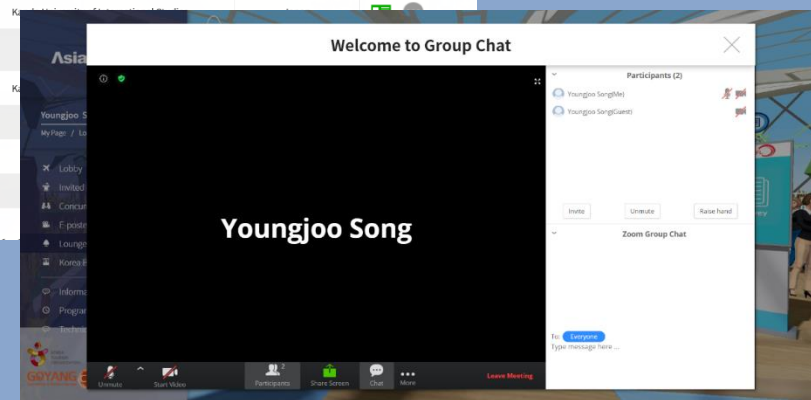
Asia

Youngjoo S
My Page / Lo

Lobby
Invited
Concu
E-poste
Lounge
Korea
Informa
Progra
Techni

Welcome to Group Chat

Youngjoo Song

Unmute
Start Video
Participants
Share Screen
Chat
More
Leave Meeting

Participants (2)
Youngjoo Song(Me)
Youngjoo Song(Guest)

Invite
Unmute
Raise hand

Zoom Group Chat

To: Everyone
Type message here ...